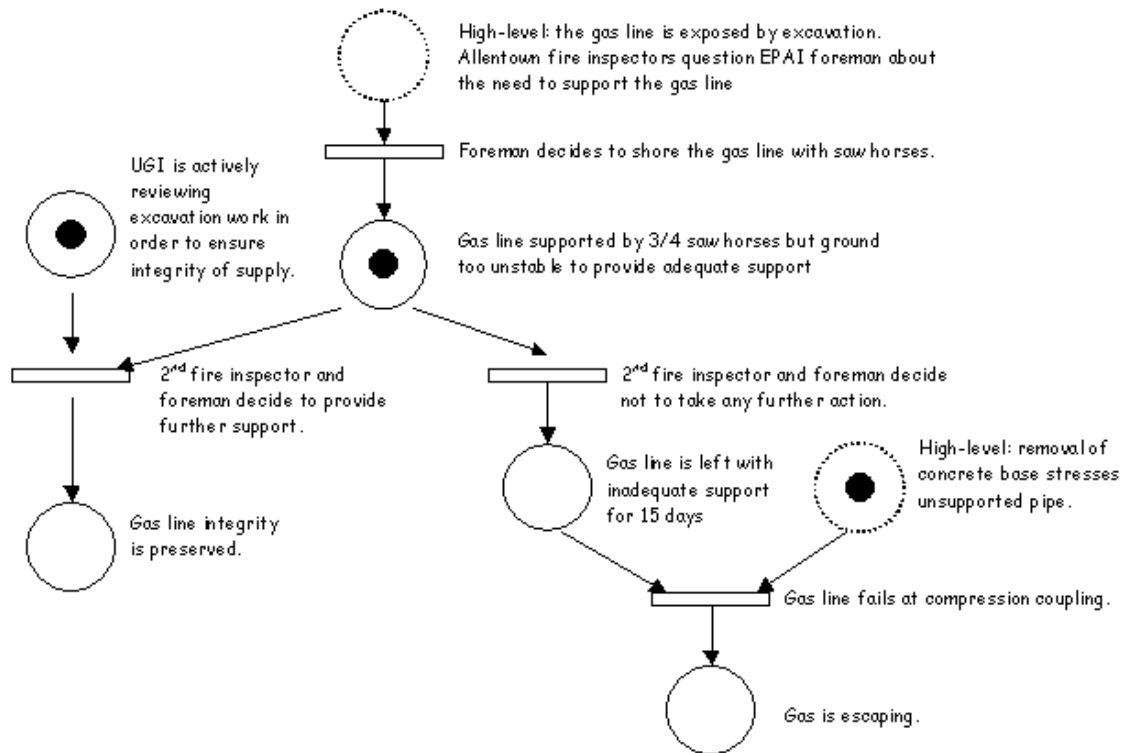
High-level: the gas line is exposed by excavation. Allentown fire inspectors question EPAI foreman about the need to support the gas line

Foreman decides to shore the gas line with saw horses.

UGI is actively reviewing excavation work in order to ensure integrity of supply.

Gas line supported by 3/4 saw horses but ground too unstable to provide adequate support

2$^{nd}$ fire inspector and foreman decide to provide further support.

2$^{nd}$ fire inspector and foreman decide not to take any further action.

Gas line is left with inadequate support for 15 days

High-level: removal of concrete base stresses unsupported pipe.

Gas line integrity is preserved.

Gas line fails at compression coupling.

Gas is escaping.